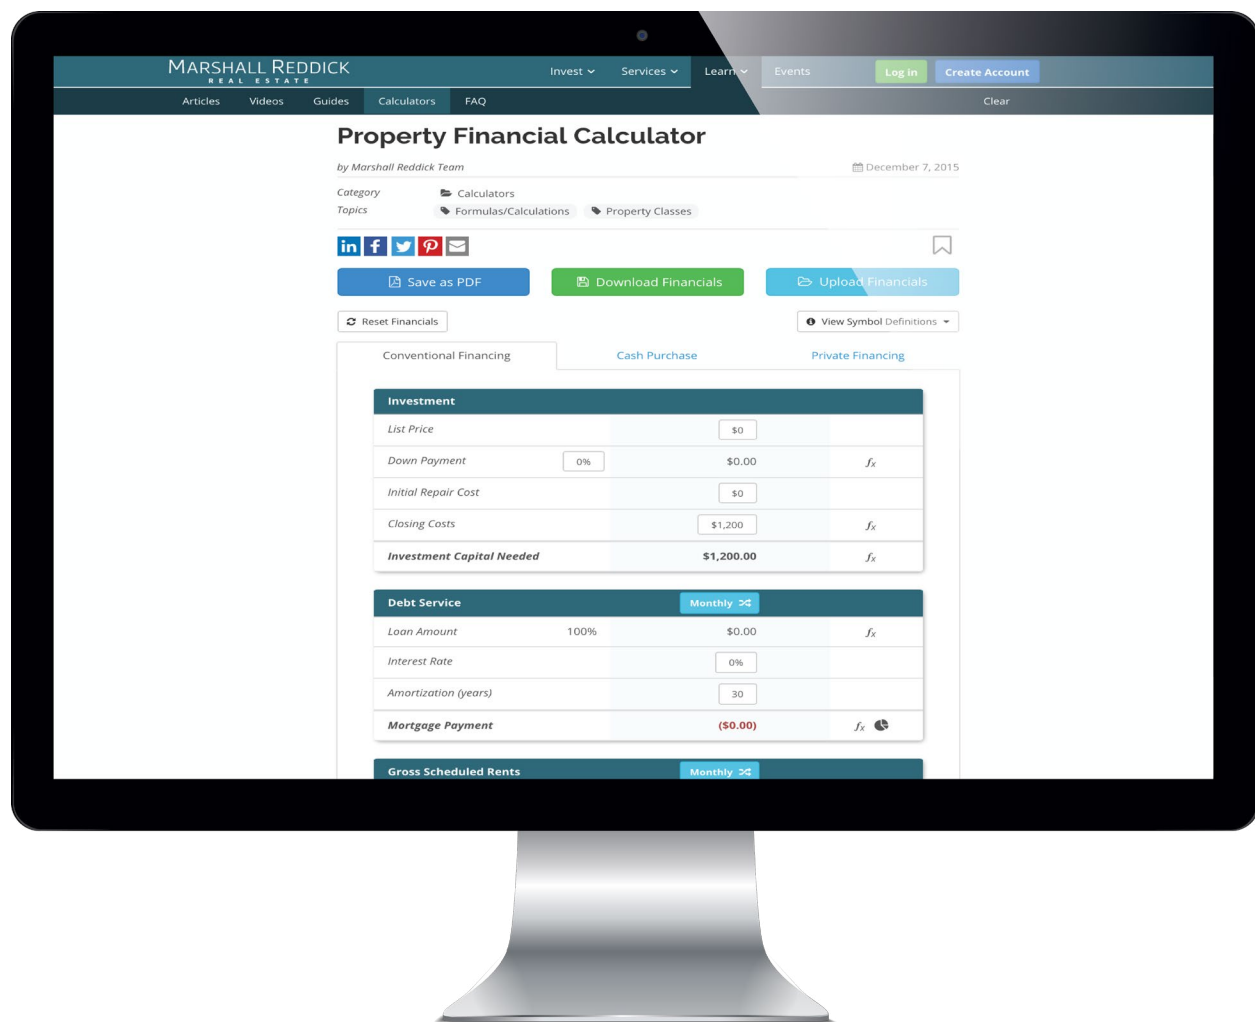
MARSHALL REDDICK
REAL ESTATE

Invest ⌄ Services ⌄ Learn ⌄ Events Log in Create Account

Articles Videos Guides Calculators FAQ Clear

Property Financial Calculator

by Marshall Reddick Team

December 7, 2015

Category Calculators

Topics Formulas/Calculations Property Classes

Save as PDF Download Financials Upload Financials

Reset Financials View Symbol Definitions

Conventional Financing Cash Purchase Private Financing

| Investment | | | |
|---|---|---|---|
| List Price | | $0 | |
| Down Payment | 0% | $0.00 | $f_x$ |
| Initial Repair Cost | | $0 | |
| Closing Costs | | $1,200 | $f_x$ |
| Investment Capital Needed | | $1,200.00 | $f_x$ |

| Debt Service | | Monthly | |
|---|---|---|---|
| Loan Amount | 100% | $0.00 | $f_x$ |
| Interest Rate | | 0% | |
| Amortization (years) | | 30 | |
| Mortgage Payment | | ($0.00) | $f_x$ |

Gross Scheduled Rents Monthly